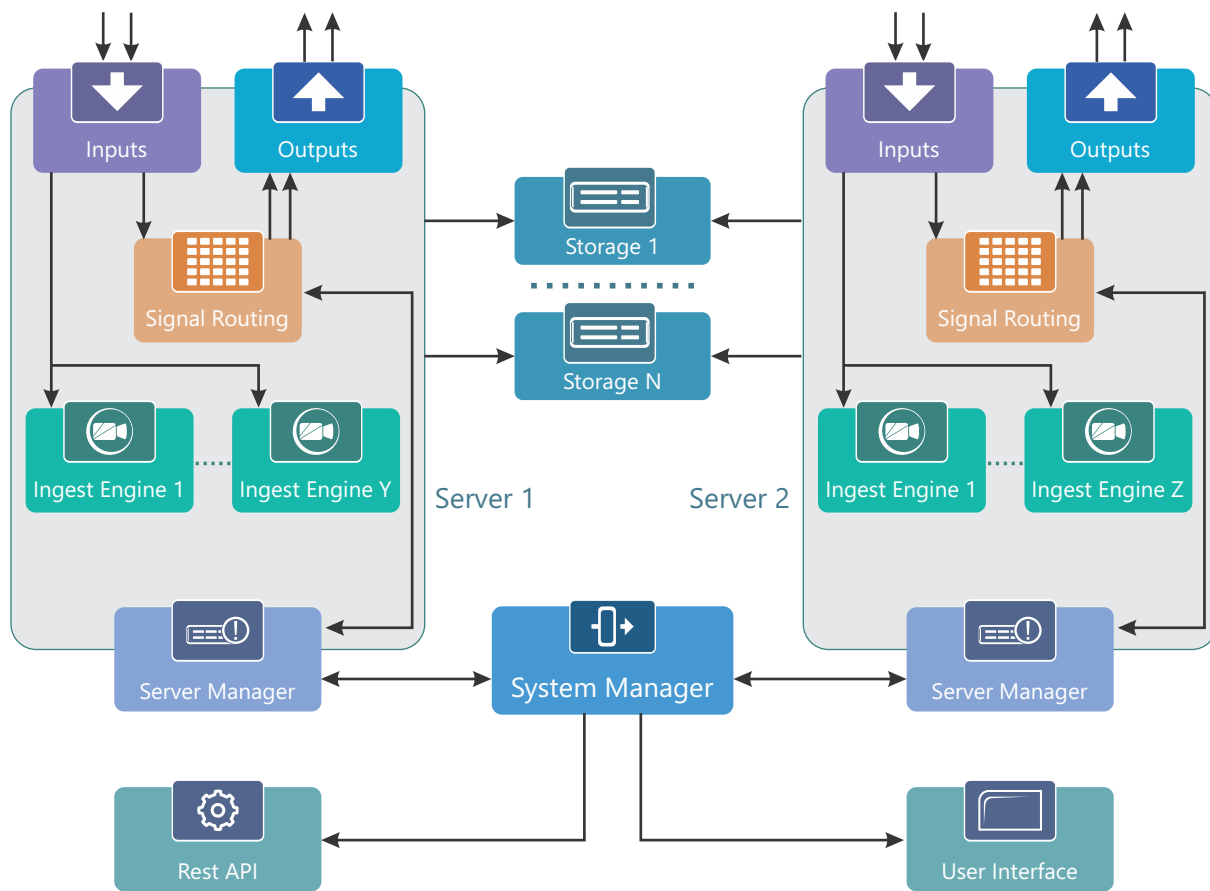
Inputs

Outputs

Signal Routing

Ingest Engine 1

Ingest Engine Y

Server 1

Server Manager

Storage 1

Storage N

System Manager

Inputs

Outputs

Signal Routing

Ingest Engine 1

Ingest Engine Z

Server 2

Server Manager

Rest API

User Interface